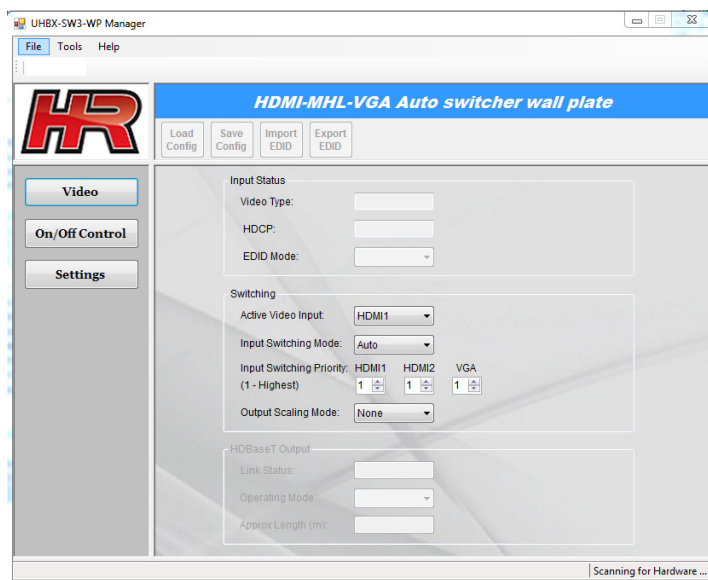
UHBX-SW3-WP Manager

File Tools Help

HR

HDMI-MHL-VGA Auto switcher wall plate

Load Config
Save Config
Import EDID
Export EDID

Video
On/Off Control
Settings

Input Status
Video Type:
HDCP:
EDID Mode:

Switching
Active Video Input: HDMI1
Input Switching Mode: Auto
Input Switching Priority: (1 - Highest) HDMI1 1 HDMI2 1 VGA 1
Output Scaling Mode: None

HDBaseT Output
Link Status:
Operating Mode:
Approx Length (m):

Scanning for Hardware ...